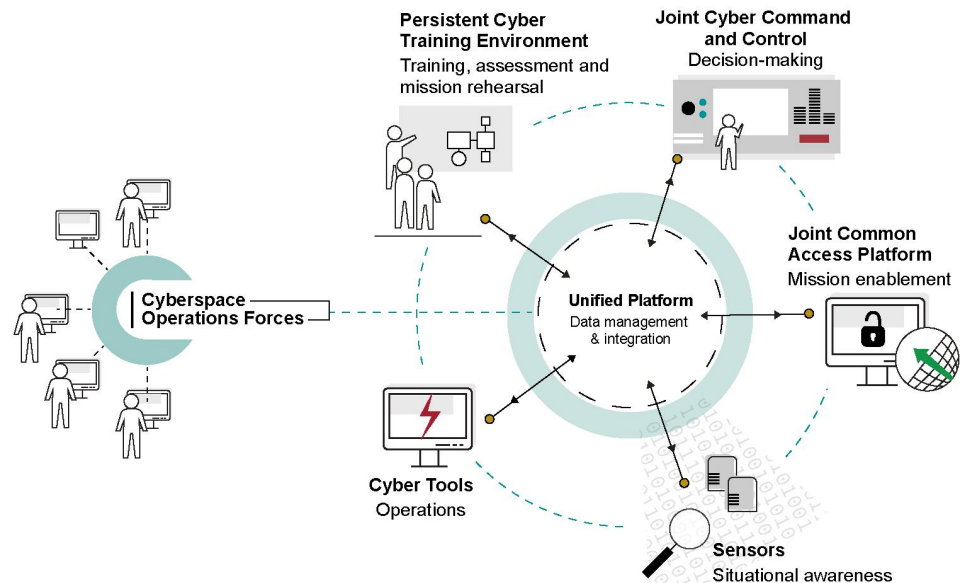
Persistent Cyber Training Environment
Training, assessment and mission rehearsal

Joint Cyber Command and Control
Decision-making

Joint Common Access Platform
Mission enablement

Cyberspace Operations Forces

Unified Platform
Data management & integration

Cyber Tools
Operations

Sensors
Situational awareness